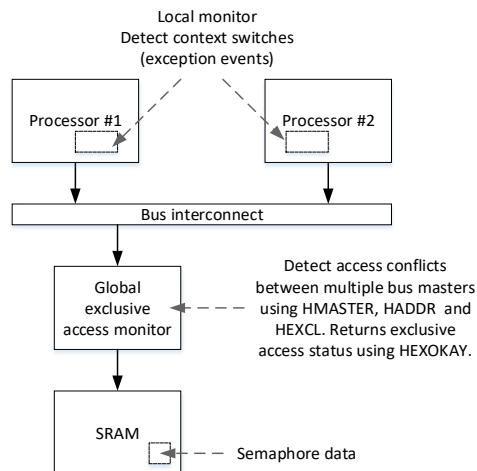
Local monitor
Detect context switches
(exception events)

Processor #1

Processor #2

Bus interconnect

Global
exclusive
access monitor

Detect access conflicts between multiple bus masters using HMASTER, HADDR and HEXCL. Returns exclusive access status using HEXOKAY.

SRAM

Semaphore data